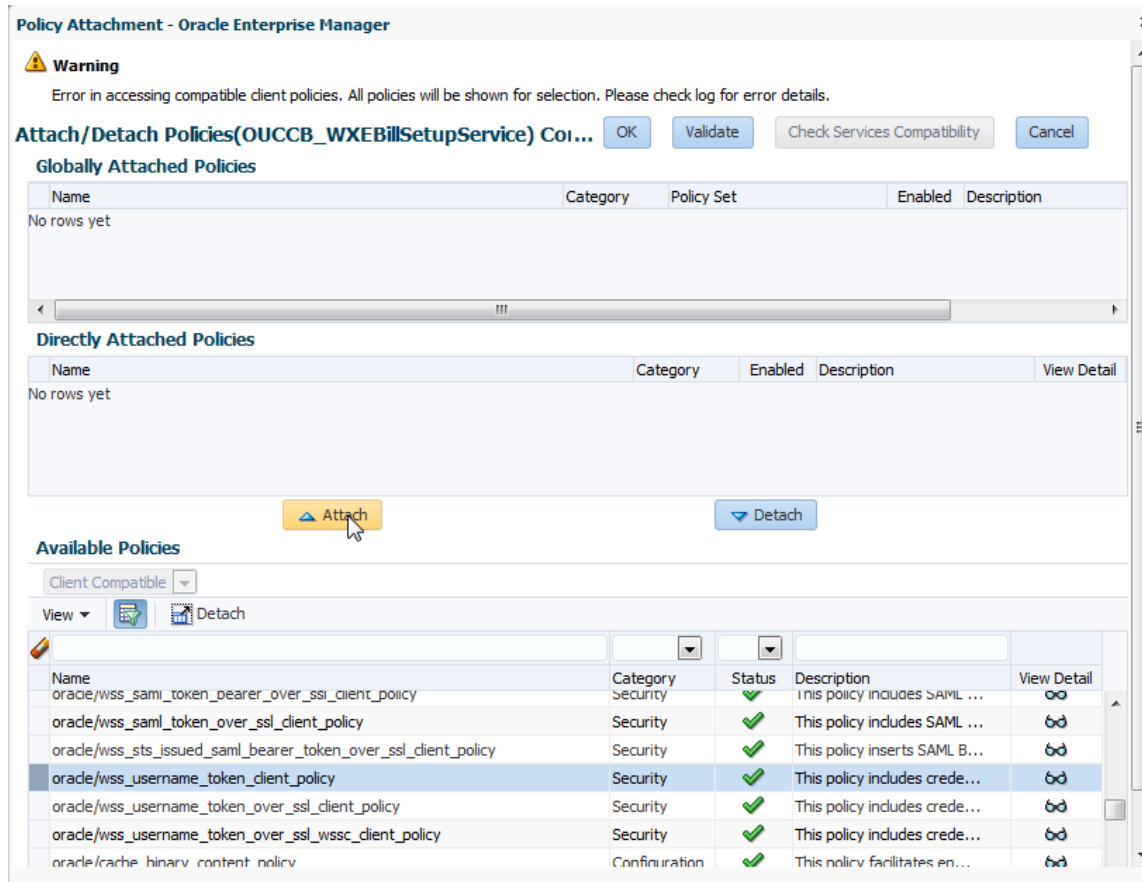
Policy Attachment - Oracle Enterprise Manager

Warning

Error in accessing compatible client policies. All policies will be shown for selection. Please check log for error details.

Attach/Detach Policies(OUCCB_WXEBillSetupService) Co... OK Validate Check Services Compatibility Cancel

Globally Attached Policies

| Name | Category | Policy Set | Enabled | Description |
|---|---|---|---|---|
| No rows yet | | | | |

Directly Attached Policies

| Name | Category | Enabled | Description | View Detail |
|---|---|---|---|---|
| No rows yet | | | | |

Attach Detach

Available Policies

Client Compatible

View Detach

| Name | Category | Status | Description | View Detail |
|---|---|---|---|---|
| oracle/wss_saml_token_bearer_over_ssl_client_policy | Security | | This policy includes SAML ... | |
| oracle/wss_saml_token_over_ssl_client_policy | Security | | This policy includes SAML ... | |
| oracle/wss_sts_issued_saml_bearer_token_over_ssl_client_policy | Security | | This policy inserts SAML B... | |
| oracle/wss_username_token_client_policy | Security | | This policy includes crede... | |
| oracle/wss_username_token_over_ssl_client_policy | Security | | This policy includes crede... | |
| oracle/wss_username_token_over_ssl_wssc_client_policy | Security | | This policy includes crede... | |
| oracle/cache_binary_content_policy | Configuration | | This policy facilitates en... | |